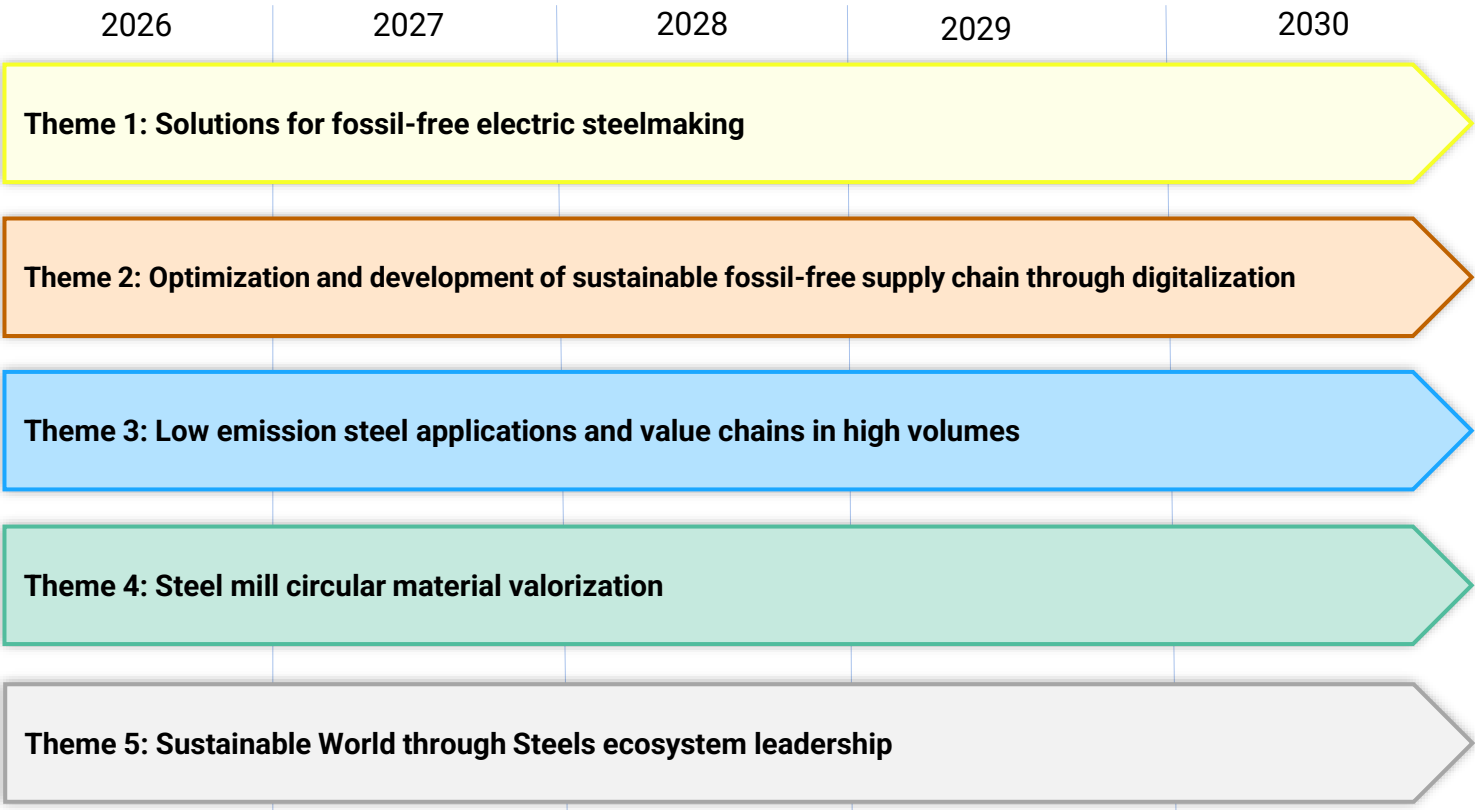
2026 2027 2028 2029 2030

Theme 1: Solutions for fossil-free electric steelmaking

Theme 2: Optimization and development of sustainable fossil-free supply chain through digitalization

Theme 3: Low emission steel applications and value chains in high volumes

Theme 4: Steel mill circular material valorization

Theme 5: Sustainable World through Steels ecosystem leadership